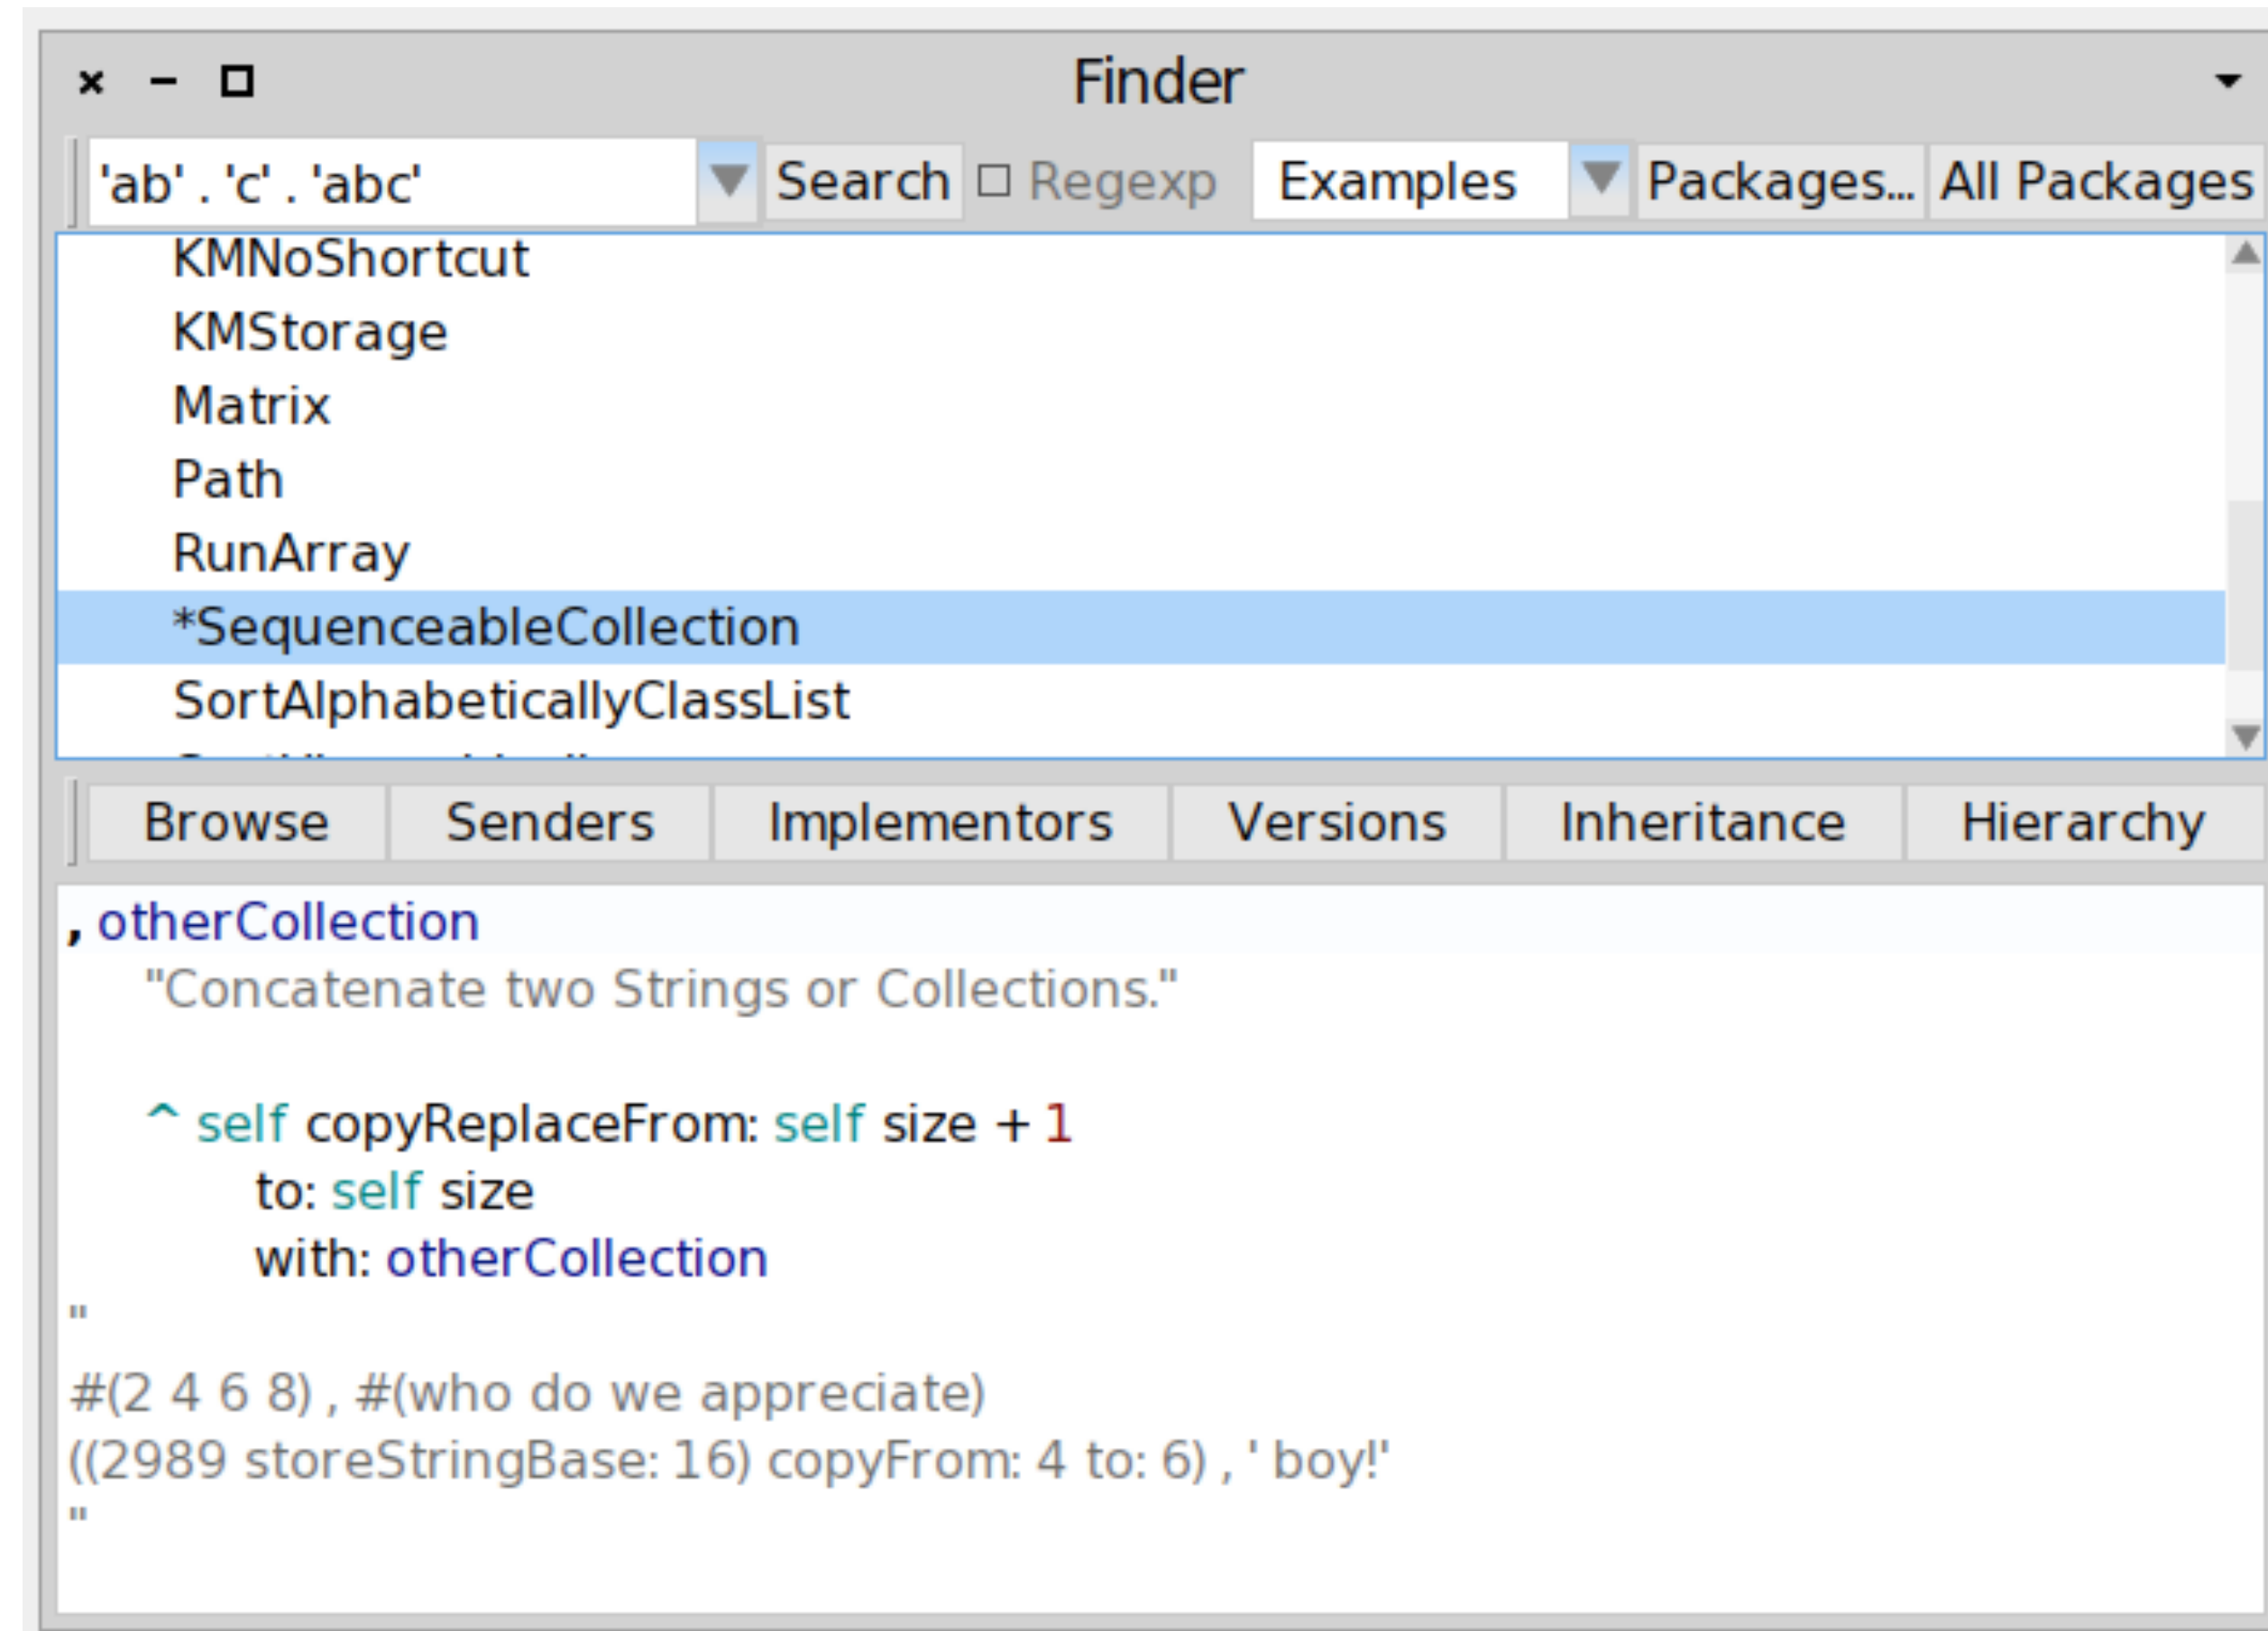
× – □ Finder

'ab' . 'c' . 'abc' Search Regexp Examples Packages... All Packages

KMNoShortcut
KMStorage
Matrix
Path
RunArray
*SequenceableCollection
SortAlphabeticallyClassList
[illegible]

Browse Senders Implementors Versions Inheritance Hierarchy

, otherCollection
"Concatenate two Strings or Collections."

^ self copyReplaceFrom: self size + 1
to: self size
with: otherCollection
"
#(2 4 6 8) , #(who do we appreciate)
((2989 storeStringBase: 16) copyFrom: 4 to: 6) , ' boy!'
"